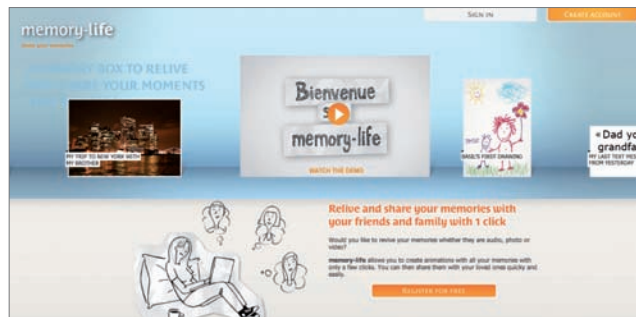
memory-life

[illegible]

SIGN IN

CREATE ACCOUNT

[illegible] BOX TO RELIVE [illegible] YOUR MOMENTS

MY TRIP TO NEW YORK WITH MY BROTHER

Bienvenue s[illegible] memory-life

WATCH THE DEMO

BASILE'S FIRST DRAWING

« Dad y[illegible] grandfa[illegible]

MY LAST TEXT MES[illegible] FROM YESTERDAY

Relive and share your memories with your friends and family with 1 click

Would you like to revive your memories whether they are audio, photo or video?

memory-life allows you to create animations with all your memories with only a few clicks. You can then share them with your loved ones quickly and easily.

REGISTER FOR FREE